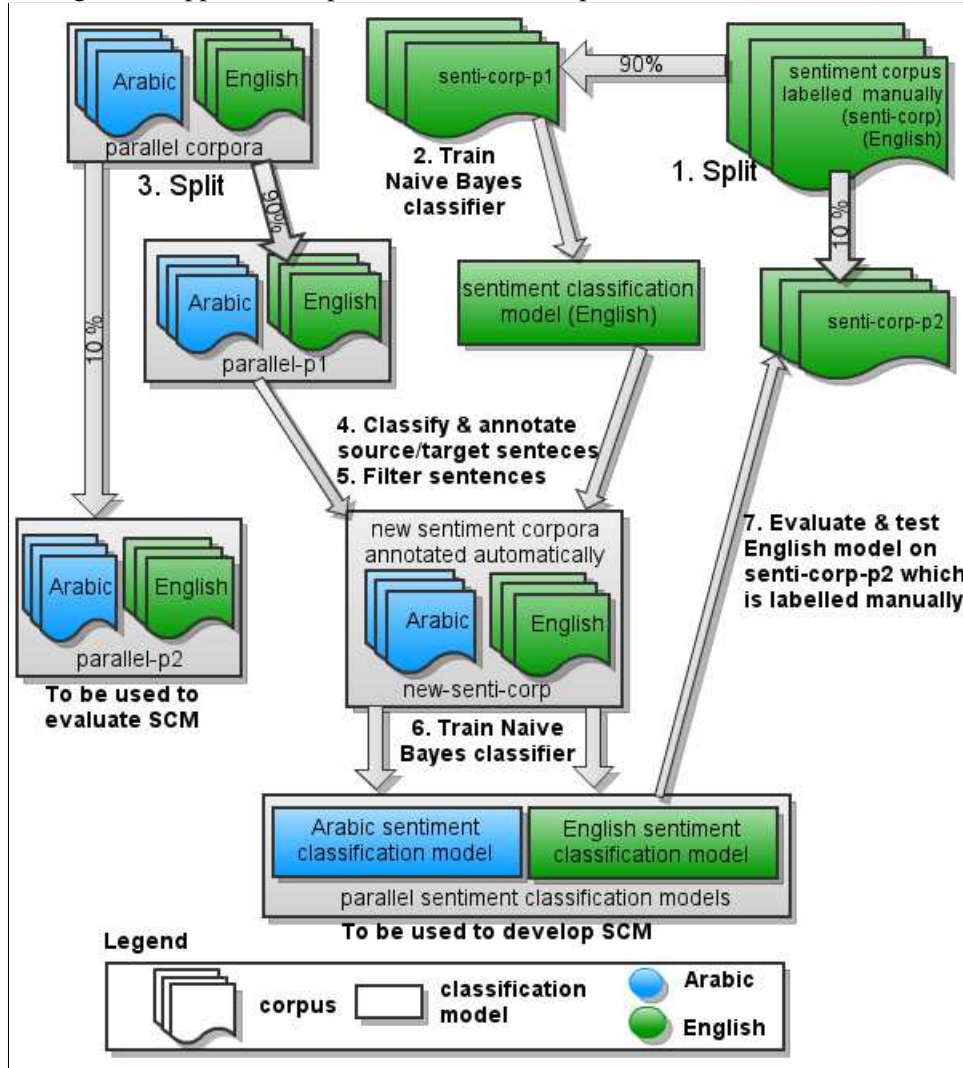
Arabic
English
parallel corpora
3. Split
senti-corp-p1
90%
sentiment corpus labelled manually (senti-corp) (English)
2. Train Naive Bayes classifier
1. Split
90%
10 %
Arabic
English
parallel-p1
sentiment classification model (English)
10 %
senti-corp-p2
4. Classify & annotate source/target senteces
5. Filter sentences
new sentiment corpora annotated automatically
Arabic
English
new-senti-corp
7. Evaluate & test English model on senti-corp-p2 which is labelled manually
Arabic
English
parallel-p2
To be used to evaluate SCM
6. Train Naive Bayes classifier
Arabic sentiment classification model
English sentiment classification model
parallel sentiment classification models
To be used to develop SCM
Legend
corpus
classification model
Arabic
English